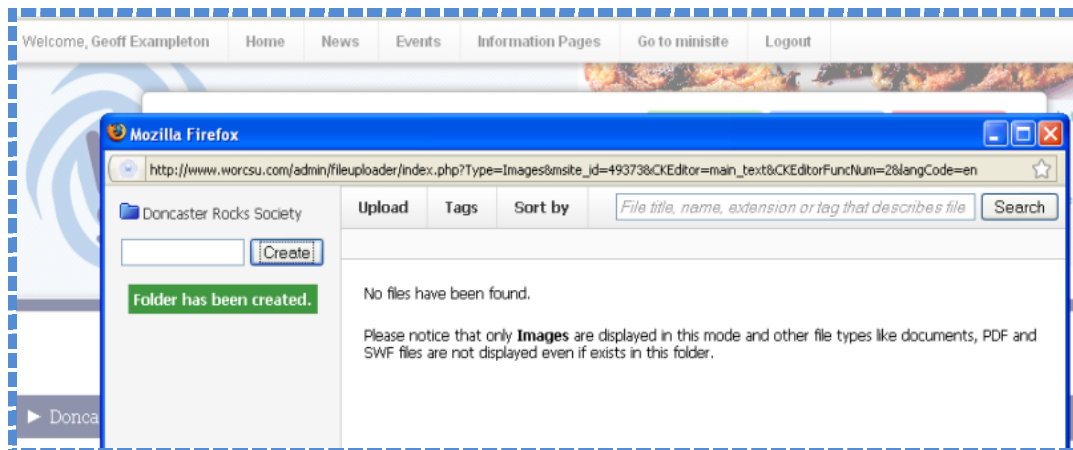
Welcome, Geoff Exampleton | Home | News | Events | Information Pages | Go to minisite | Logout

Mozilla Firefox

http://www.worcsu.com/admin/fileuploader/index.php?Type=Images&msite_id=49373&CKEditor=main_text&CKEditorFuncNum=2&langCode=en

Doncaster Rocks Society

Create

Folder has been created.

Upload | Tags | Sort by | File title, name, extension or tag that describes file | Search

No files have been found.

Please notice that only **Images** are displayed in this mode and other file types like documents, PDF and SWF files are not displayed even if exists in this folder.

► Donca